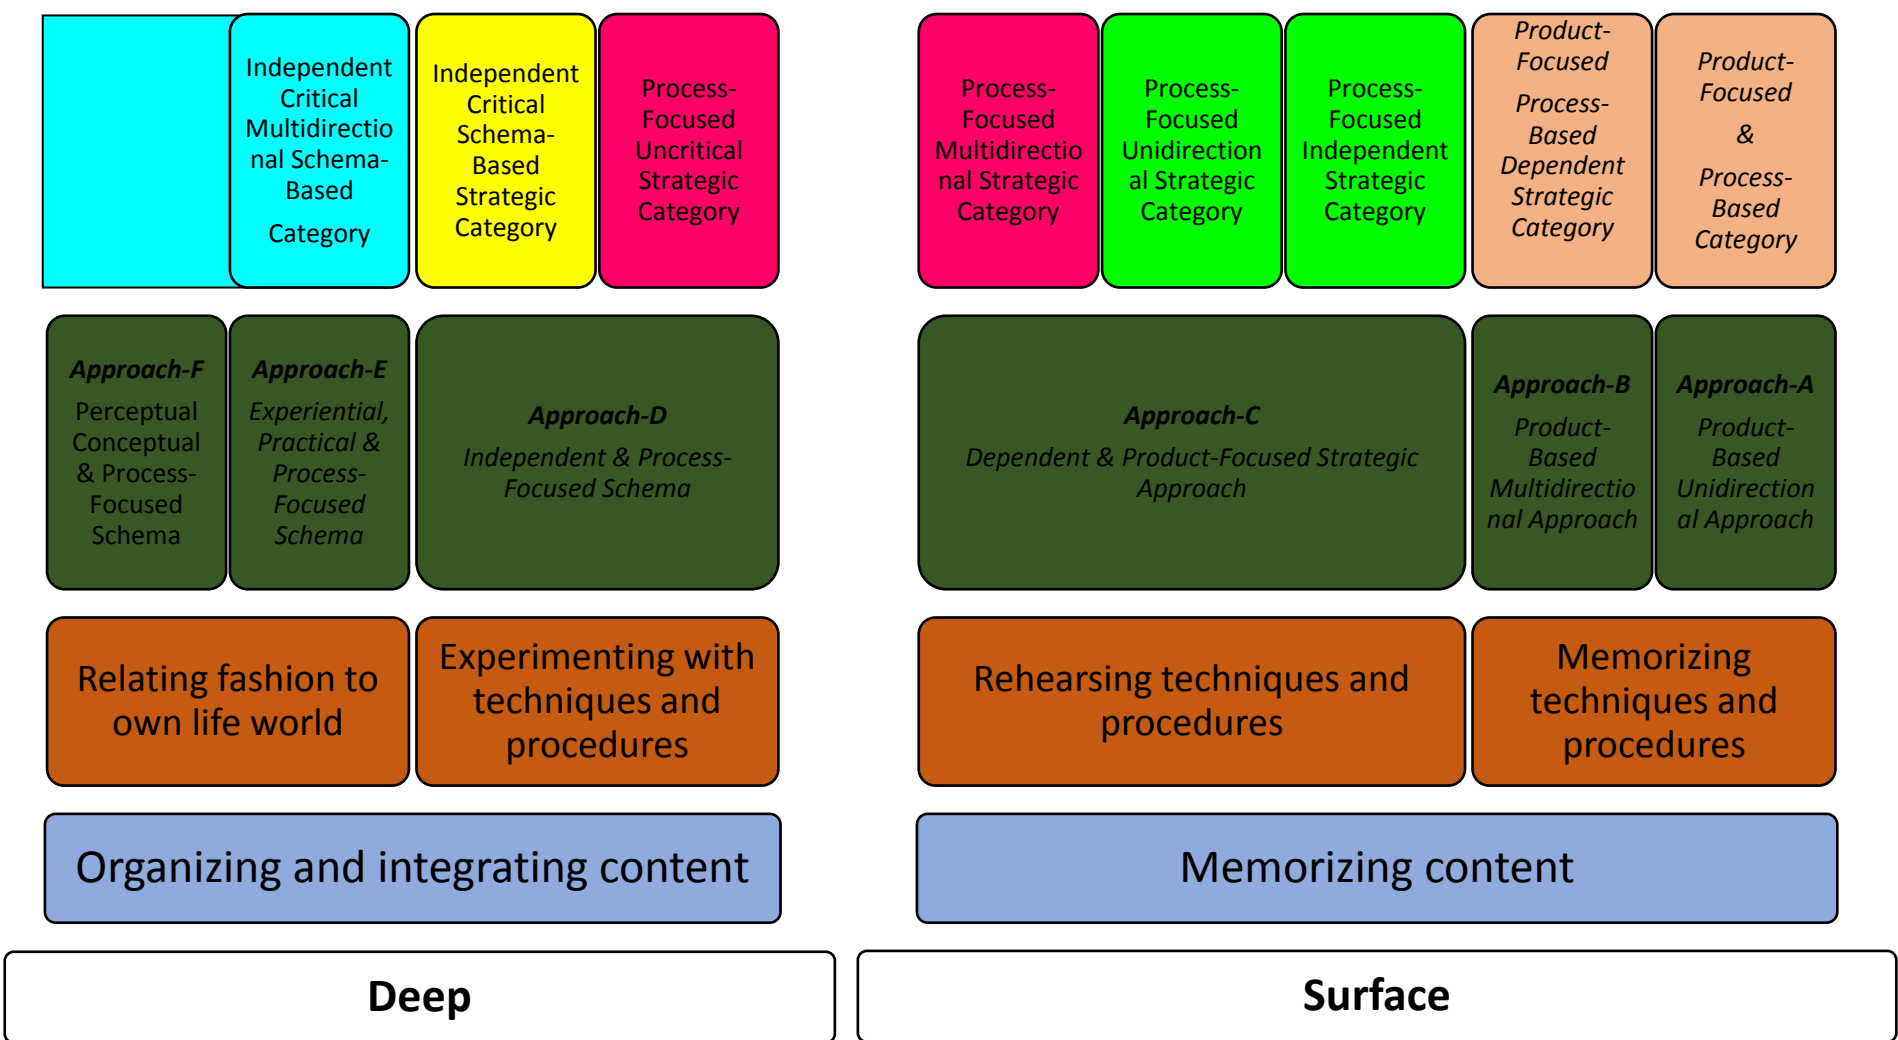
Independent Critical Multidirectional Schema-Based

Category

Independent Critical Schema-Based Strategic Category

Process-Focused Uncritical Strategic Category

Process-Focused Multidirectional Strategic Category

Process-Focused Unidirectional Strategic Category

Process-Focused Independent Strategic Category

Product-Focused

Process-Based Dependent Strategic Category

Product-Focused

&

Process-Based Category

Approach-F

Perceptual Conceptual & Process-Focused Schema

Approach-E

Experiential, Practical & Process-Focused Schema

Approach-D

Independent & Process-Focused Schema

Approach-C

Dependent & Product-Focused Strategic Approach

Approach-B

Product-Based Multidirectional Approach

Approach-A

Product-Based Unidirectional Approach

Relating fashion to own life world

Experimenting with techniques and procedures

Rehearsing techniques and procedures

Memorizing techniques and procedures

Organizing and integrating content

Memorizing content

Deep

Surface